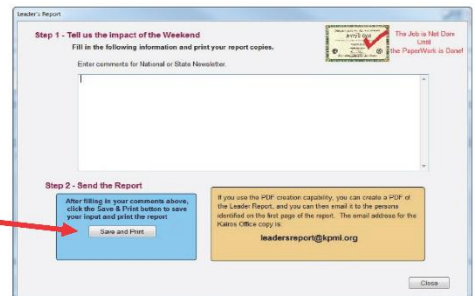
Leader's Report

Step 1 - Tell us the impact of the Weekend

Fill in the following information and print your report copies.

The Job is Not Done Until the PaperWork is Done!

Enter comments for National or State Newsletter.

Step 2 - Send the Report

After filling in your comments above, click the Save & Print button to save your input and print the report.

Save and Print

If you use the PDF creation capability, you can create a PDF of the Leader Report, and you can then email it to the persons identified on the first page of the report. The email address for the Kairos Office copy is:

leadersreport@kpmi.org

Close